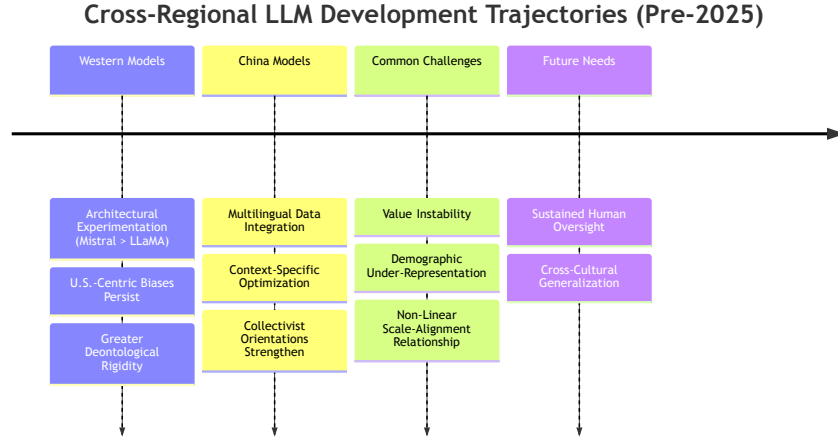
Cross-Regional LLM Development Trajectories (Pre-2025)

Western Models

Architectural Experimentation (Mistral > LLaMA)

U.S.-Centric Biases Persist

Greater Deontological Rigidity

China Models

Multilingual Data Integration

Context-Specific Optimization

Collectivist Orientations Strengthen

Common Challenges

Value Instability

Demographic Under-Representation

Non-Linear Scale-Alignment Relationship

Future Needs

Sustained Human Oversight

Cross-Cultural Generalization